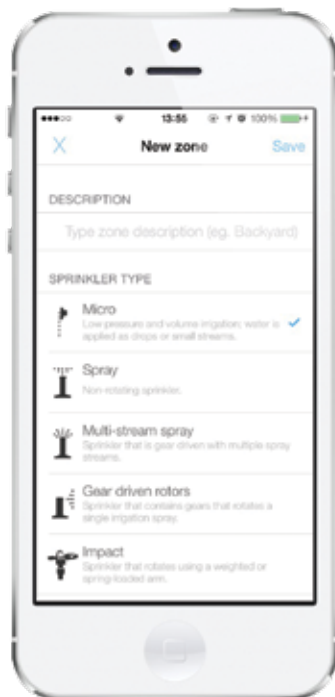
13:55 100%

X New zone Save

DESCRIPTION

Type zone description (eg. Backyard)

SPRINKLER TYPE

Micro
Low pressure and volume irrigation; water is applied as drops or small streams.

Spray
Non-rotating sprinkler.

Multi-stream spray
Sprinkler that is gear driven with multiple spray streams.

Gear driven rotors
Sprinkler that contains gears that rotates a single irrigation spray.

Impact
Sprinkler that rotates using a weighted or spring-loaded arm.